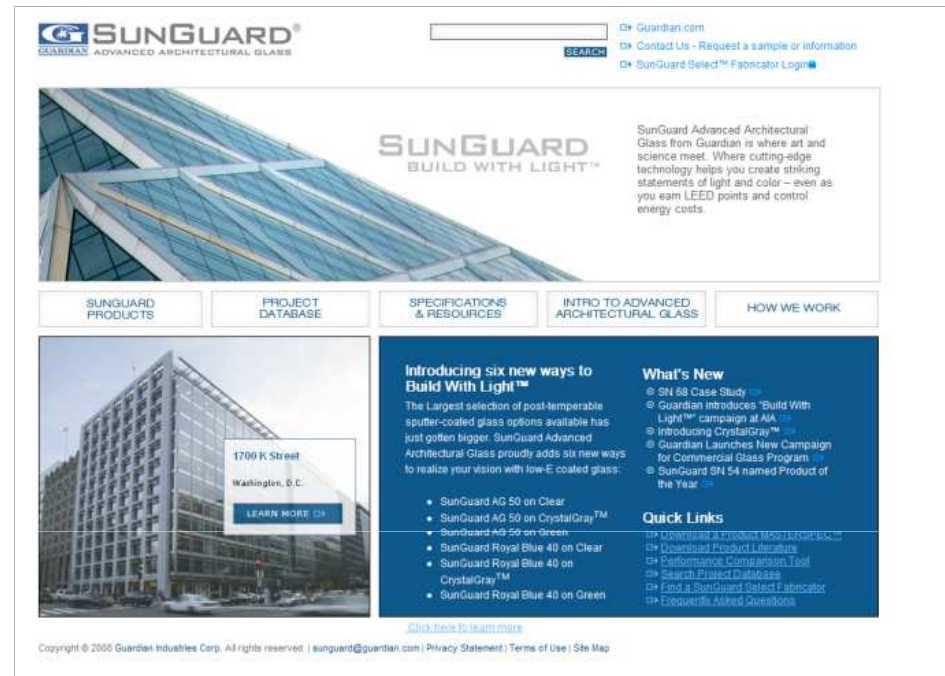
GUARDIAN SUNGUARD® ADVANCED ARCHITECTURAL GLASS

SEARCH

Guardian.com
Contact Us - Request a sample or information
SunGuard Select™ Fabricator Login

SUNGUARD
BUILD WITH LIGHT™

SunGuard Advanced Architectural Glass from Guardian is where art and science meet. Where cutting-edge technology helps you create striking statements of light and color – even as you earn LEED points and control energy costs.

SUNGUARD PRODUCTS | PROJECT DATABASE | SPECIFICATIONS & RESOURCES | INTRO TO ADVANCED ARCHITECTURAL GLASS | HOW WE WORK

1700 K Street
Washington, D.C.
LEARN MORE

Introducing six new ways to Build With Light™

The Largest selection of post-temperable sputter-coated glass options available has just gotten bigger. SunGuard Advanced Architectural Glass proudly adds six new ways to realize your vision with low-E coated glass:

- SunGuard AG 50 on Clear
- SunGuard AG 50 on CrystalGray™
- SunGuard AG 50 on Green
- SunGuard Royal Blue 40 on Clear
- SunGuard Royal Blue 40 on CrystalGray™
- SunGuard Royal Blue 40 on Green

What's New
- SN 68 Case Study
- Guardian introduces "Build With Light™" campaign at AIA
- Introducing CrystalGray™
- Guardian Launches New Campaign for Commercial Glass Program
- SunGuard SN 54 named Product of the Year

Quick Links
Download a Product MASTERSPEC™
Download Product Literature
Performance Comparison Tool
Search Project Database
Find a SunGuard Select Fabricator
Frequently Asked Questions

Click here to learn more

Copyright © 2006 Guardian Industries Corp. All rights reserved. | sunguard@guardian.com | Privacy Statement | Terms of Use | Site Map